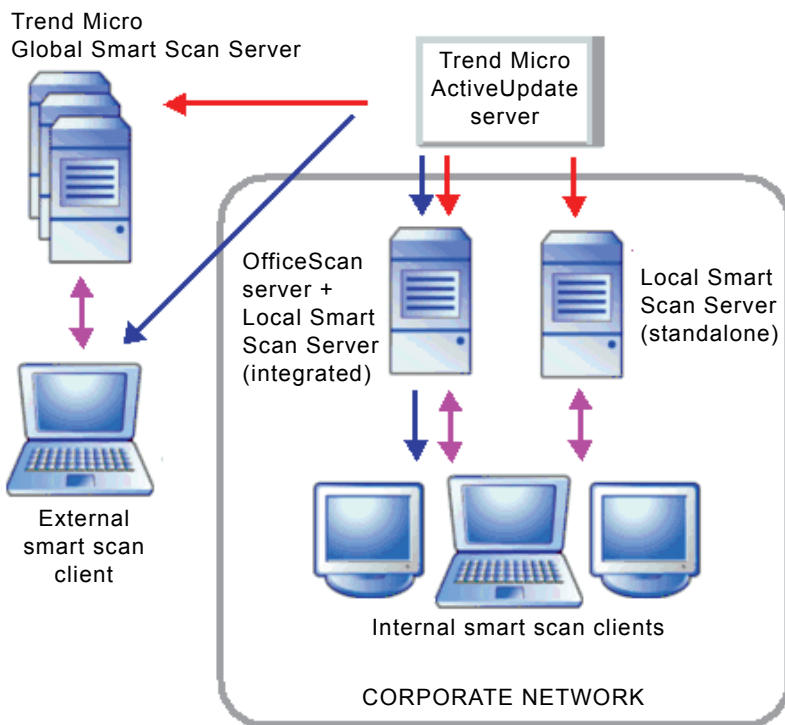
Trend Micro
Global Smart Scan Server

Trend Micro
ActiveUpdate
server

OfficeScan
server +
Local Smart
Scan Server
(integrated)

Local Smart
Scan Server
(standalone)

External
smart scan
client

Internal smart scan clients

CORPORATE NETWORK